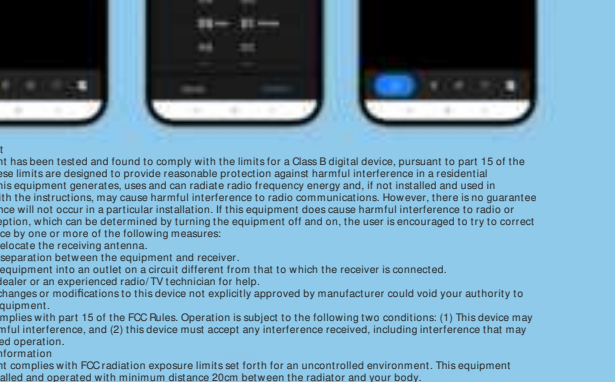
t
nt has been tested and found to comply with the limits for a Class B digital device, pursuant to part 15 of the ese limits are designed to provide reasonable protection against harmful interference in a residential his equipment generates, uses and can radiate radio frequency energy and, if not installed and used in th the instructions, may cause harmful interference to radio communications. However, there is no guarantee nce will not occur in a particular installation. If this equipment does cause harmful interference to radio or eption, which can be determined by turning the equipment off and on, the user is encouraged to try to correct ce by one or more of the following measures:
elocate the receiving antenna.
separation between the equipment and receiver.
equipment into an outlet on a circuit different from that to which the receiver is connected.
dealer or an experienced radio/TV technician for help.
changes or modifications to this device not explicitly approved by manufacturer could void your authority to quipment.
complies with part 15 of the FCC Rules. Operation is subject to the following two conditions: (1) This device may mful interference, and (2) this device must accept any interference received, including interference that may ed operation.
nformation
nt complies with FCC radiation exposure limits set forth for an uncontrolled environment. This equipment alled and operated with minimum distance 20cm between the radiator and your body.